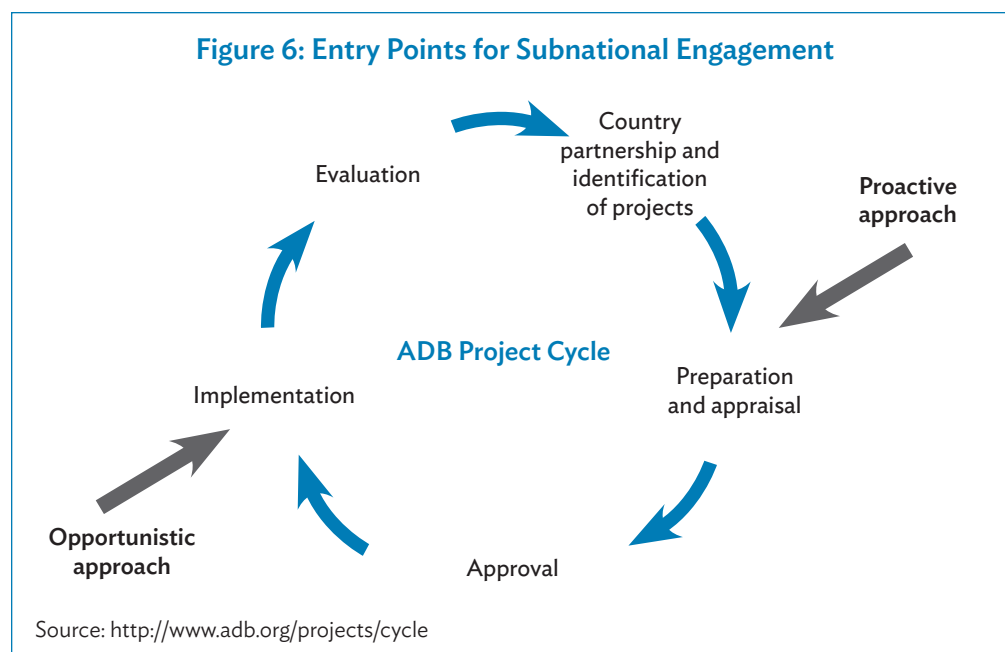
Figure 6: Entry Points for Subnational Engagement

Country partnership and identification of projects

Evaluation

Proactive approach

ADB Project Cycle

Preparation and appraisal

Implementation

Opportunistic approach

Approval

Source: http://www.adb.org/projects/cycle